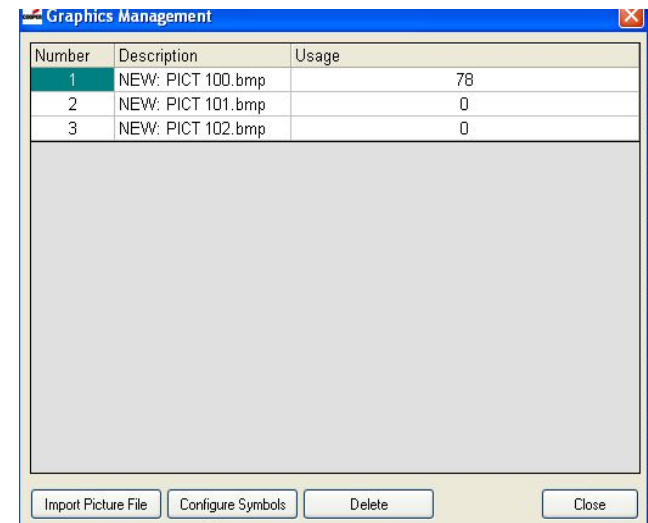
Graphics Management

| Number | Description | Usage |
|---|---|---|
| 1 | NEW: PICT 100.bmp | 78 |
| 2 | NEW: PICT 101.bmp | 0 |
| 3 | NEW: PICT 102.bmp | 0 |

Import Picture File | Configure Symbols | Delete | Close